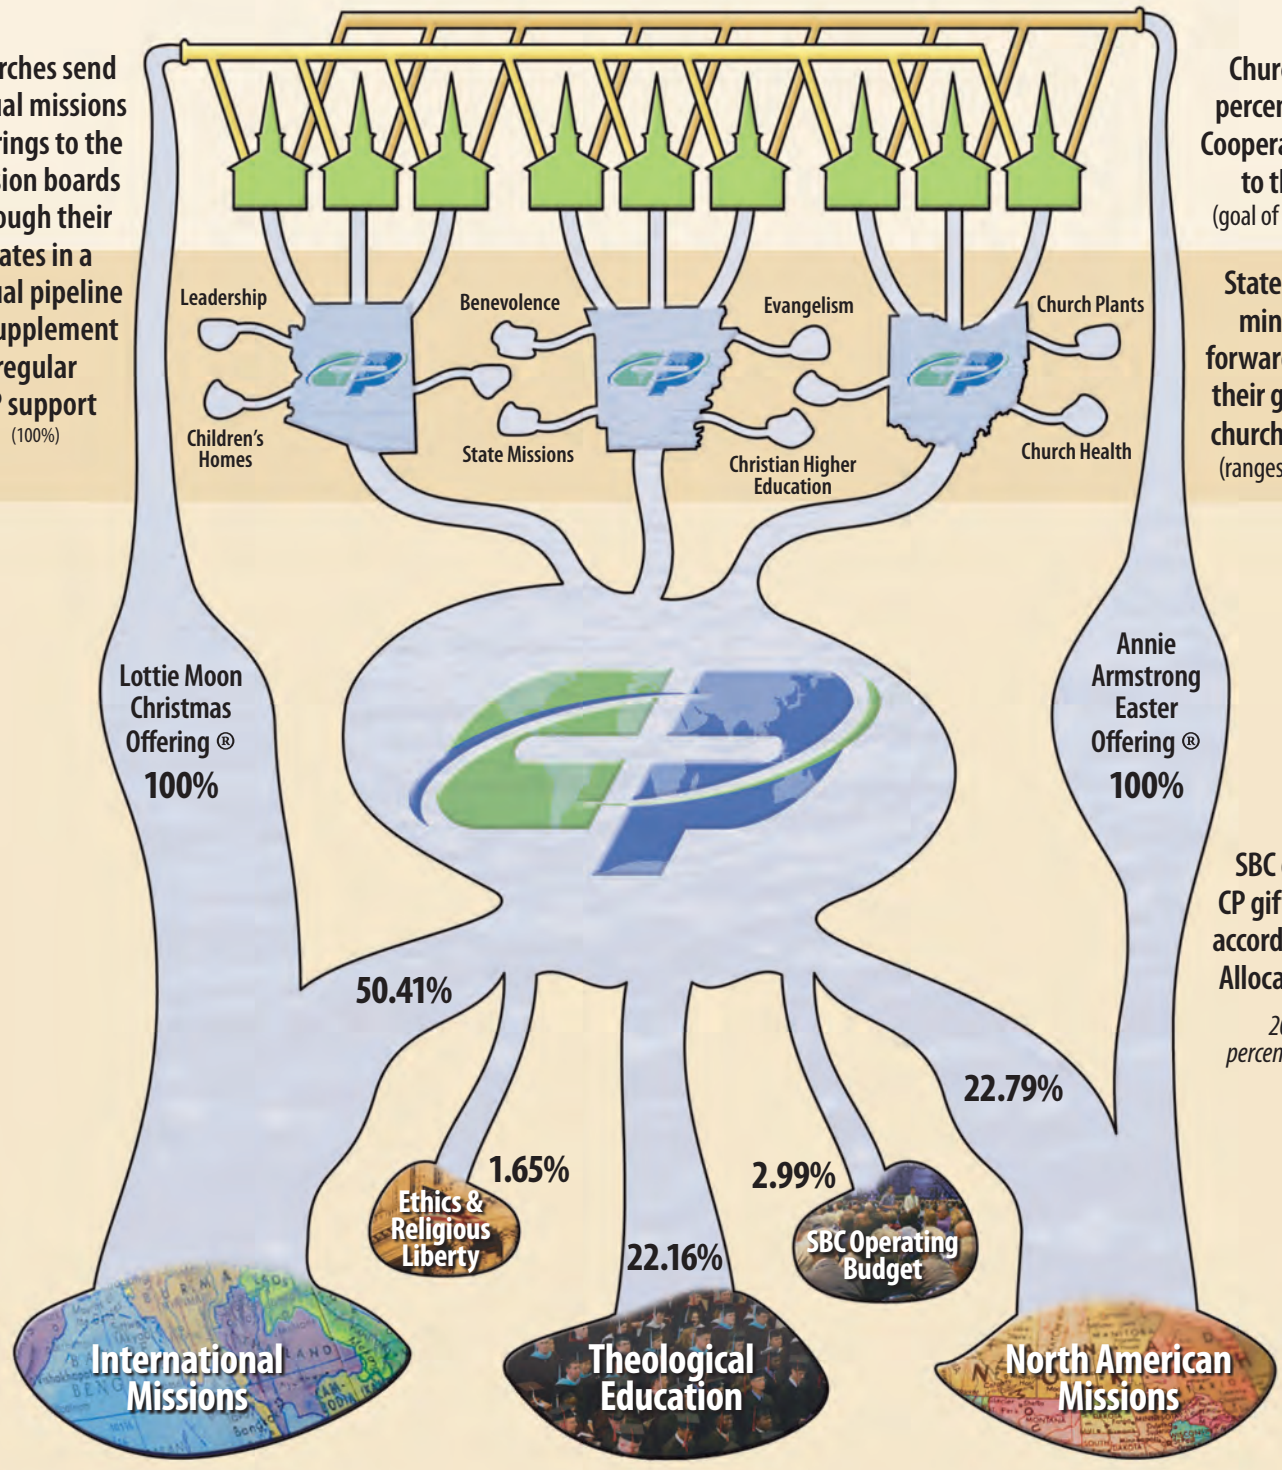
rches send
al missions
rings to the
ion boards
ough their
ates in a
al pipeline
upplement
regular
' support
(100%)

Chur
percer
Coopera
to th
(goal of

State
min
forwar
their g
church
(ranges

Leadership
Children's Homes
Benevolence
State Missions
Evangelism
Christian Higher Education
Church Plants
Church Health

Lottie Moon Christmas Offering ®
100%

Annie Armstrong Easter Offering ®
100%

SBC
CP gif
accord
Alloca
2
percen

50.41%
1.65%
22.16%
2.99%
22.79%

Ethics & Religious Liberty
SBC Operating Budget
International Missions
Theological Education
North American Missions